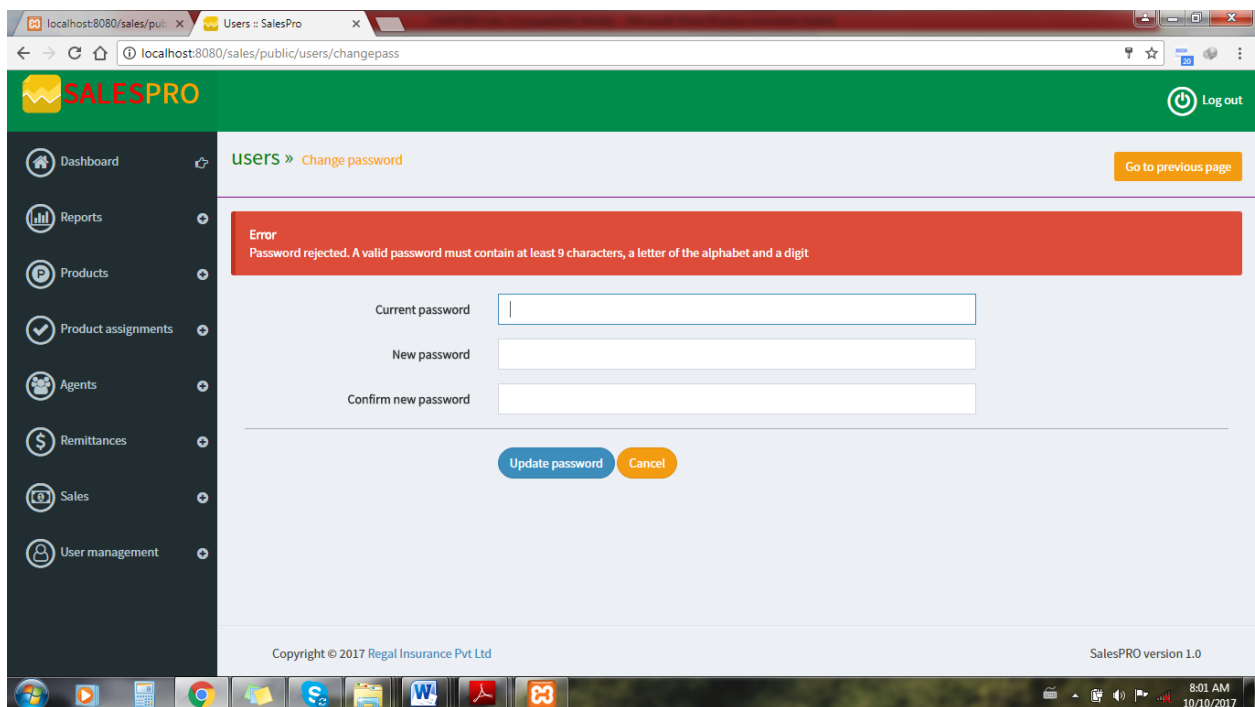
localhost:8080/sales/pub ×
Users :: SalesPro ×

localhost:8080/sales/public/users/changepass

SALESPRO

Log out

Dashboard
Reports
Products
Product assignments
Agents
Remittances
Sales
User management

users » Change password

Go to previous page

Error
Password rejected. A valid password must contain at least 9 characters, a letter of the alphabet and a digit

Current password
New password
Confirm new password

Update password
Cancel

Copyright © 2017 Regal Insurance Pvt Ltd

SalesPRO version 1.0

8:01 AM
10/10/2017